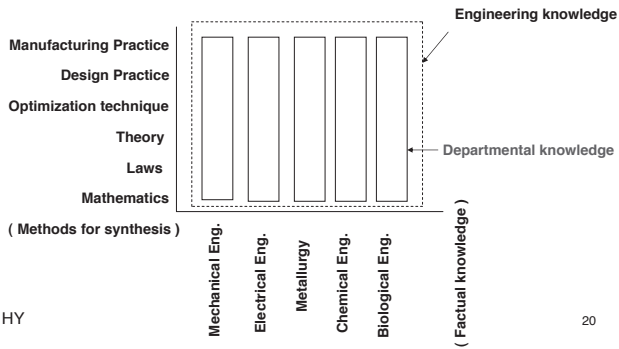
Engineering knowledge

Manufacturing Practice
Design Practice
Optimization technique
Theory
Laws
Mathematics
( Methods for synthesis )

Departmental knowledge

Mechanical Eng.
Electrical Eng.
Metallurgy
Chemical Eng.
Biological Eng.
( Factual knowledge )

HY

20